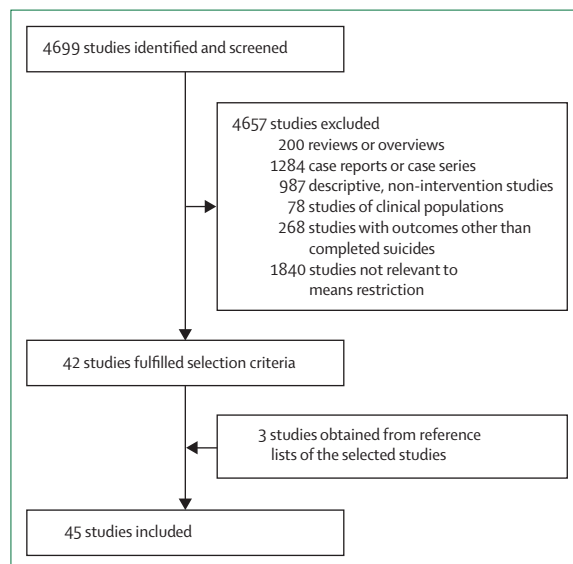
4699 studies identified and screened

4657 studies excluded
200 reviews or overviews
1284 case reports or case series
987 descriptive, non-intervention studies
78 studies of clinical populations
268 studies with outcomes other than completed suicides
1840 studies not relevant to means restriction

42 studies fulfilled selection criteria

3 studies obtained from reference lists of the selected studies

45 studies included